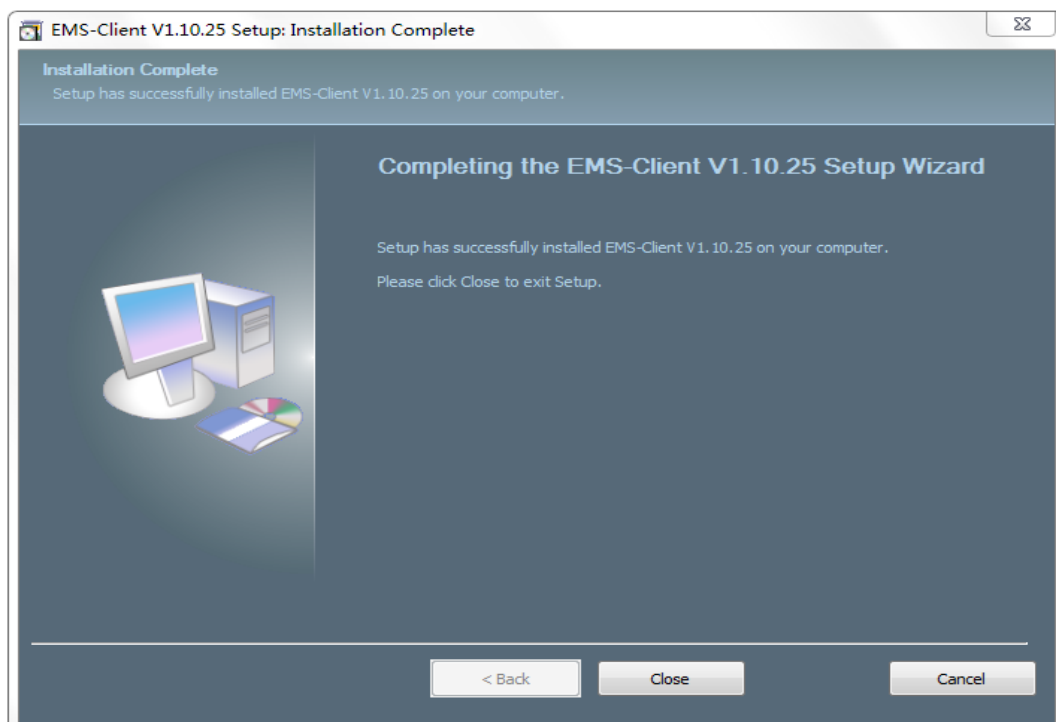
EMS-Client V1.10.25 Setup: Installation Complete

Installation Complete
Setup has successfully installed EMS-Client V1.10.25 on your computer.

Completing the EMS-Client V1.10.25 Setup Wizard

Setup has successfully installed EMS-Client V1.10.25 on your computer.

Please click Close to exit Setup.

< Back
Close
Cancel